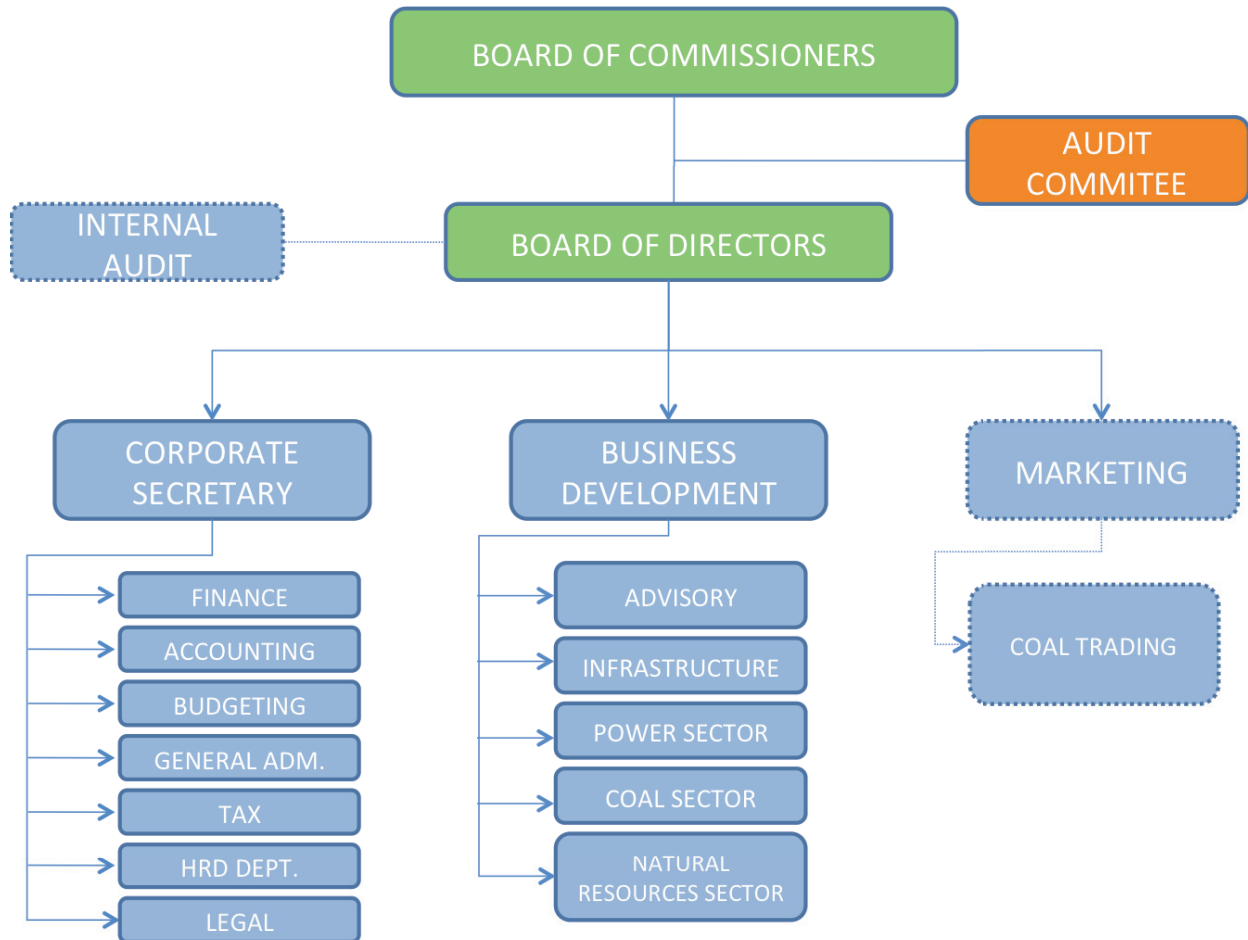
BOARD OF COMMISSIONERS

AUDIT COMMITEE

INTERNAL AUDIT

BOARD OF DIRECTORS

CORPORATE SECRETARY

FINANCE

ACCOUNTING

BUDGETING

GENERAL ADM.

TAX

HRD DEPT.

LEGAL

BUSINESS DEVELOPMENT

ADVISORY

INFRASTRUCTURE

POWER SECTOR

COAL SECTOR

NATURAL RESOURCES SECTOR

MARKETING

COAL TRADING